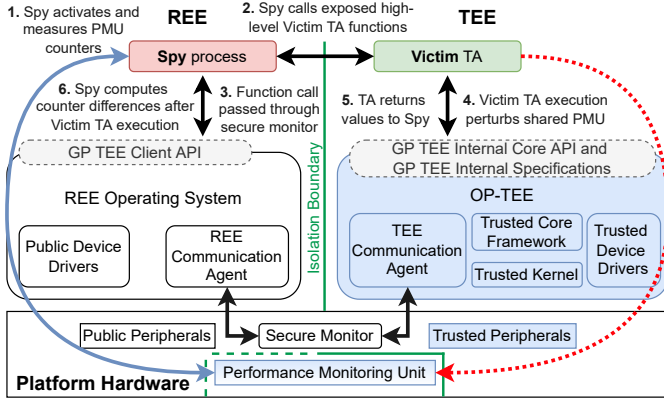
1. Spy activates and measures PMU counters

REE

2. Spy calls exposed high-level Victim TA functions

TEE

Spy process

Victim TA

6. Spy computes counter differences after Victim TA execution

3. Function call passed through secure monitor

5. TA returns values to Spy

4. Victim TA execution perturbs shared PMU

GP TEE Client API

GP TEE Internal Core API and GP TEE Internal Specifications

REE Operating System

Isolation Boundary

OP-TEE

Public Device Drivers

REE Communication Agent

TEE Communication Agent

Trusted Core Framework

Trusted Kernel

Trusted Device Drivers

Public Peripherals

Secure Monitor

Trusted Peripherals

Platform Hardware

Performance Monitoring Unit